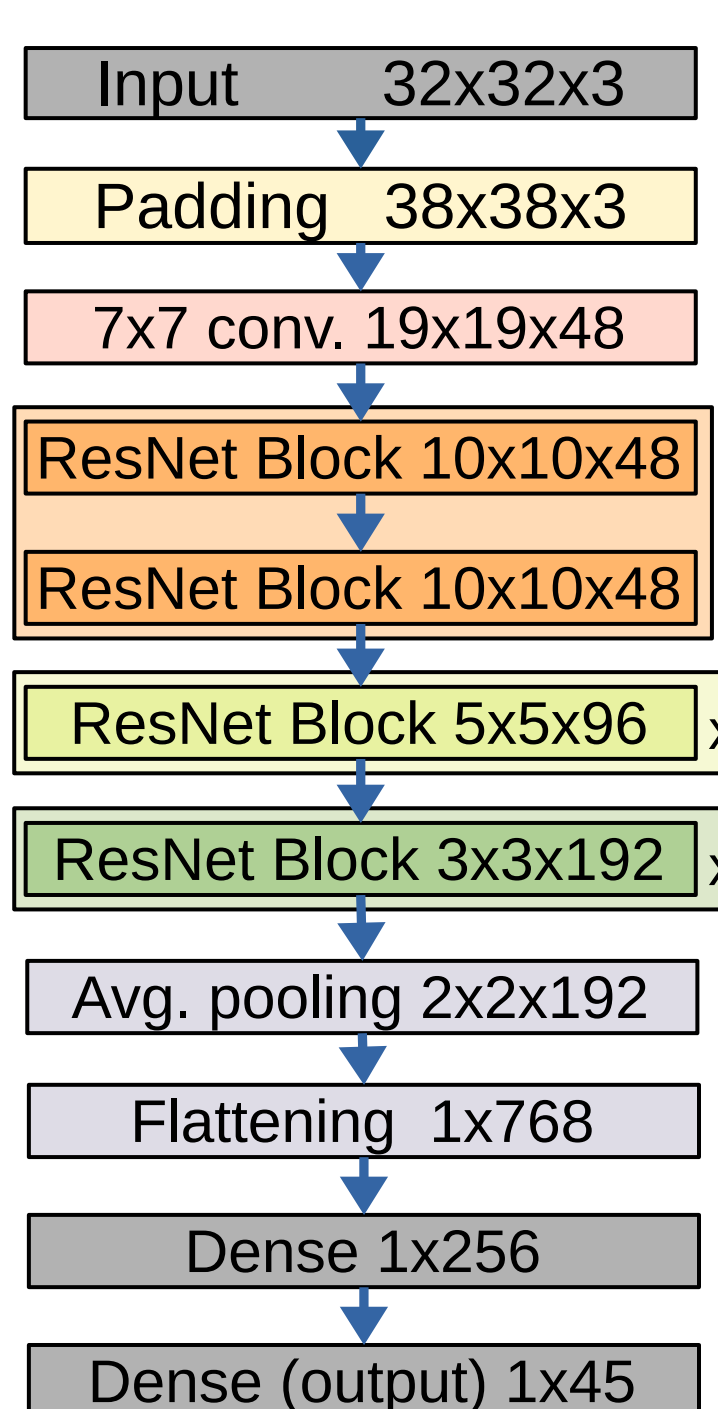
Input 32x32x3

Padding 38x38x3

7x7 conv. 19x19x48

ResNet Block 10x10x48

ResNet Block 10x10x48

ResNet Block 5x5x96 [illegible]

ResNet Block 3x3x192 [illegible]

Avg. pooling 2x2x192

Flattening 1x768

Dense 1x256

Dense (output) 1x45